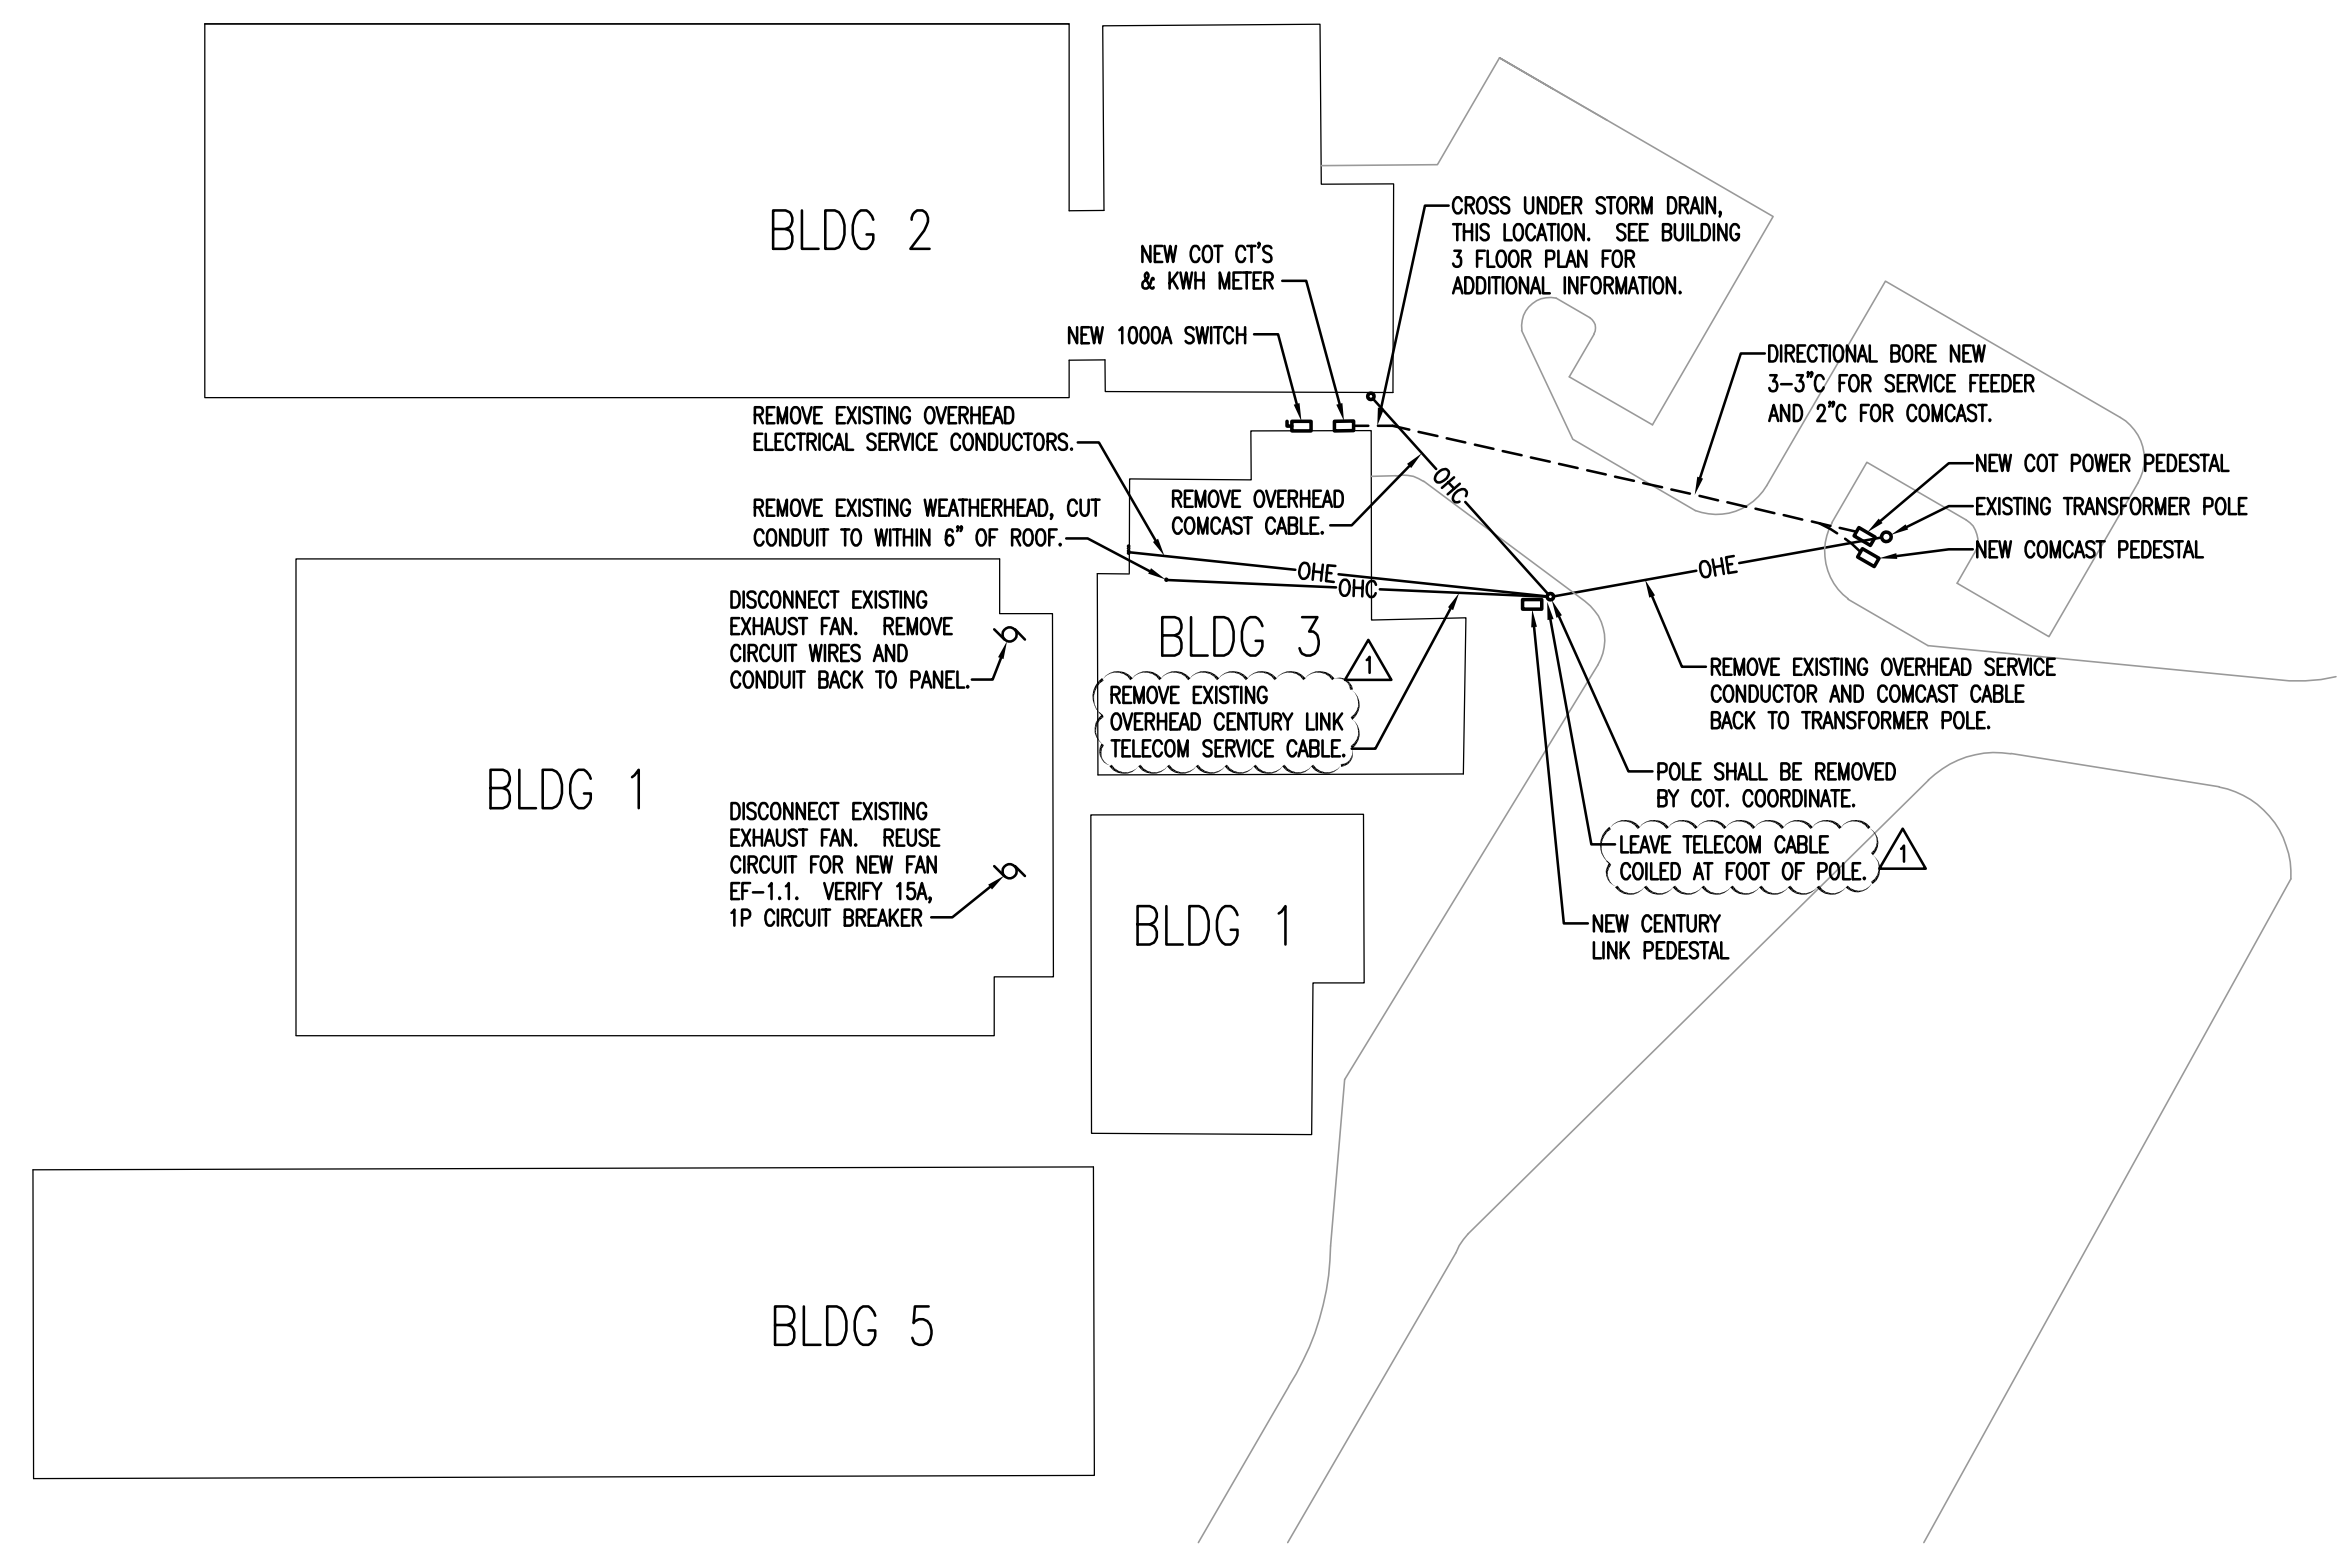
BLDG 2

NEW COT CT'S & KWH METER

NEW 1000A SWITCH

CROSS UNDER STORM DRAIN, THIS LOCATION. SEE BUILDING 3 FLOOR PLAN FOR ADDITIONAL INFORMATION.

DIRECTIONAL BORE NEW 3-3"C FOR SERVICE FEEDER AND 2"C FOR COMCAST.

REMOVE EXISTING OVERHEAD ELECTRICAL SERVICE CONDUCTORS.

REMOVE OVERHEAD COMCAST CABLE.

OHC

NEW COT POWER PEDESTAL

EXISTING TRANSFORMER POLE

NEW COMCAST PEDESTAL

REMOVE EXISTING WEATHERHEAD, CUT CONDUIT TO WITHIN 6" OF ROOF.

OHE

OHC

OHE

DISCONNECT EXISTING EXHAUST FAN. REMOVE CIRCUIT WIRES AND CONDUIT BACK TO PANEL.

BLDG 3

1

REMOVE EXISTING OVERHEAD CENTURY LINK TELECOM SERVICE CABLE.

REMOVE EXISTING OVERHEAD SERVICE CONDUCTOR AND COMCAST CABLE BACK TO TRANSFORMER POLE.

BLDG 1

POLE SHALL BE REMOVED BY COT. COORDINATE.

DISCONNECT EXISTING EXHAUST FAN. REUSE CIRCUIT FOR NEW FAN EF-1.1. VERIFY 15A, 1P CIRCUIT BREAKER

LEAVE TELECOM CABLE COILED AT FOOT OF POLE.

1

BLDG 1

NEW CENTURY LINK PEDESTAL

BLDG 5